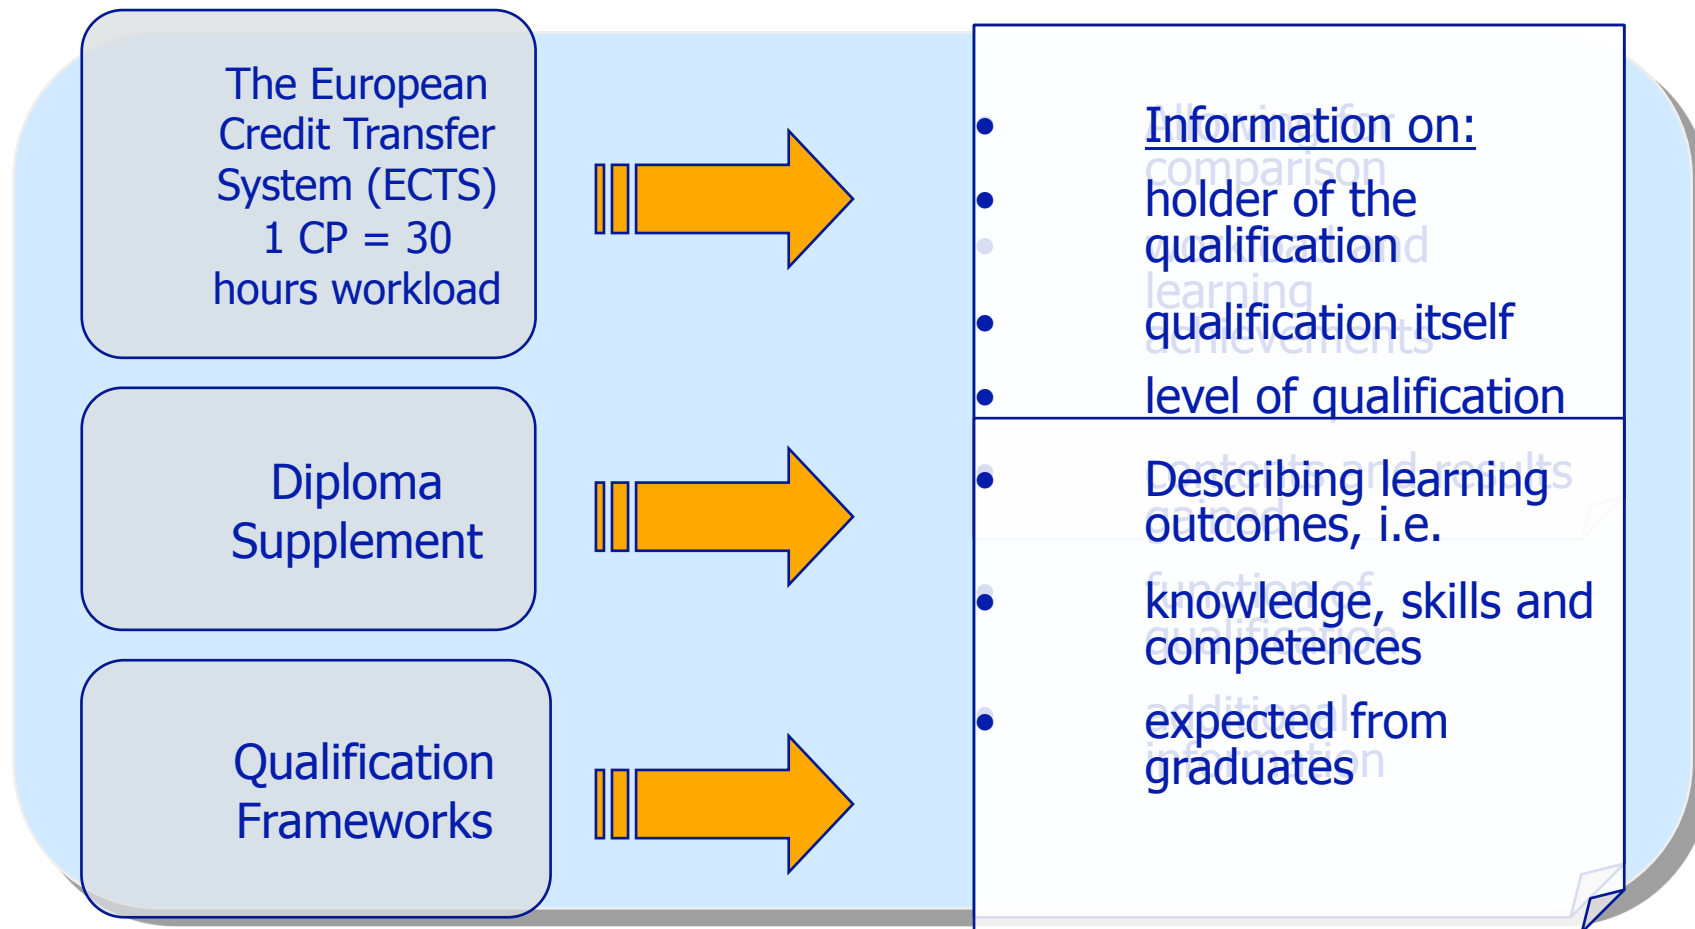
The European Credit Transfer System (ECTS) 1 CP = 30 hours workload

Diploma Supplement

Qualification Frameworks

Information on:
- holder of the qualification
- qualification itself
- level of qualification

- Describing learning outcomes, i.e.
- knowledge, skills and competences
- expected from graduates